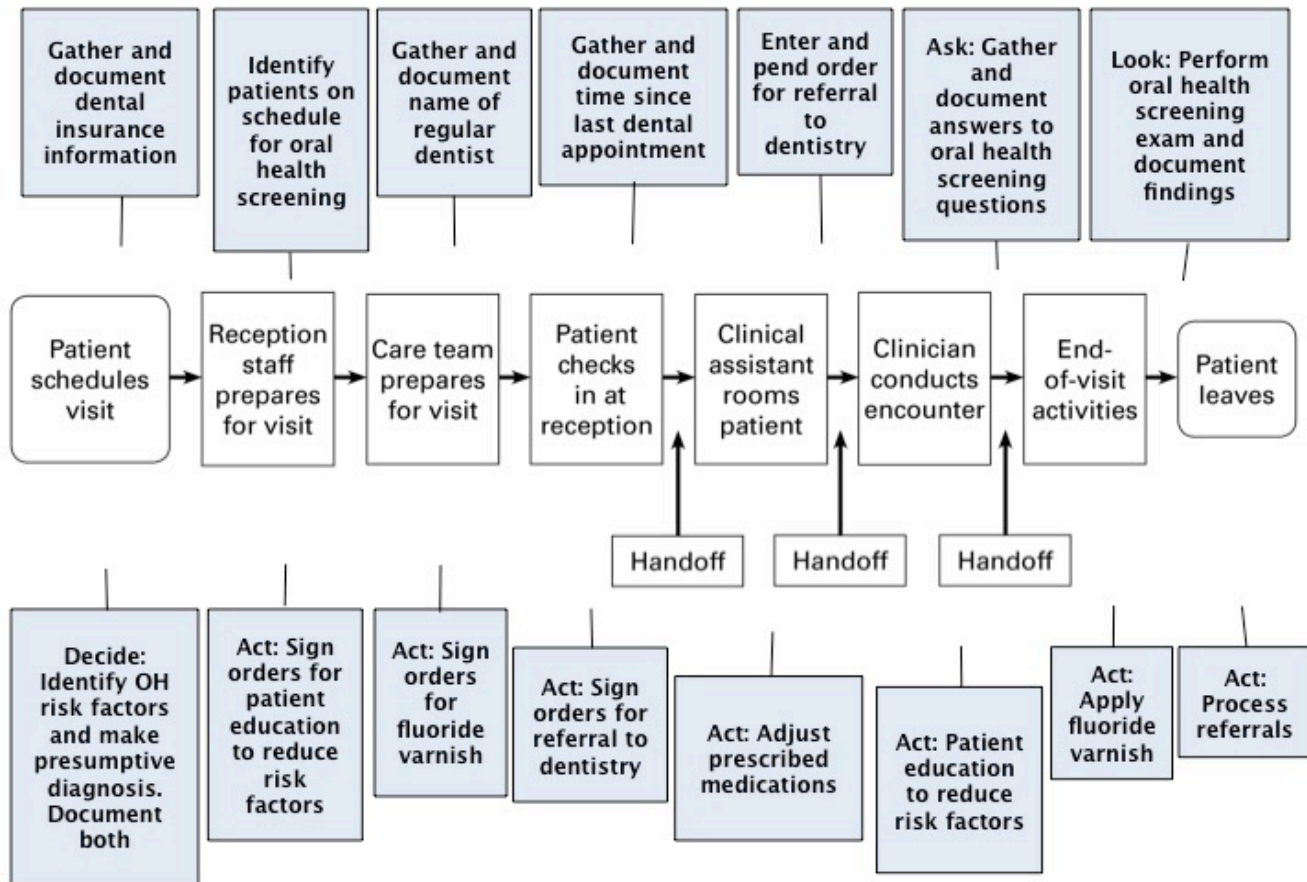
Gather and document dental insurance information

Identify patients on schedule for oral health screening

Gather and document name of regular dentist

Gather and document time since last dental appointment

Enter and pend order for referral to dentistry

Ask: Gather and document answers to oral health screening questions

Look: Perform oral health screening exam and document findings

Patient schedules visit

Reception staff prepares for visit

Care team prepares for visit

Patient checks in at reception

Clinical assistant rooms patient

Clinician conducts encounter

End-of-visit activities

Patient leaves

Handoff

Handoff

Handoff

Decide: Identify OH risk factors and make presumptive diagnosis. Document both

Act: Sign orders for patient education to reduce risk factors

Act: Sign orders for fluoride varnish

Act: Sign orders for referral to dentistry

Act: Adjust prescribed medications

Act: Patient education to reduce risk factors

Act: Apply fluoride varnish

Act: Process referrals